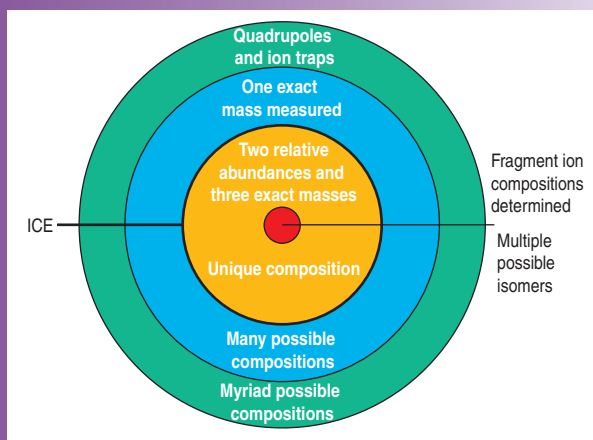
Quadrupoles and ion traps

One exact mass measured

Two relative abundances and three exact masses

Fragment ion compositions determined

ICE

Multiple possible isomers

Unique composition

Many possible compositions

Myriad possible compositions